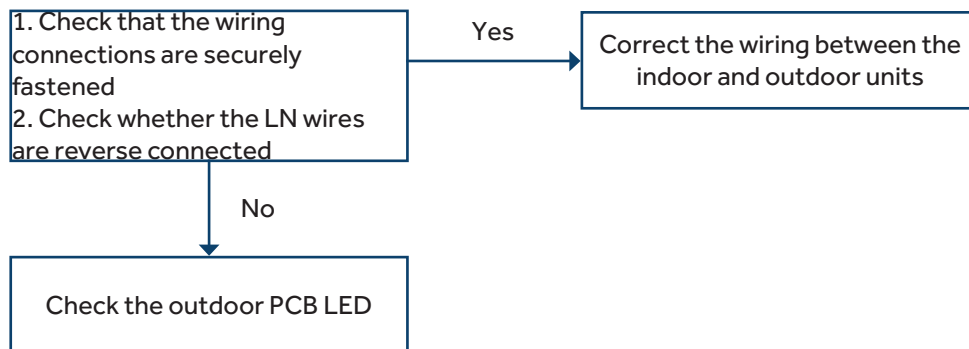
1. Check that the wiring connections are securely fastened
2. Check whether the LN wires are reverse connected

Yes

Correct the wiring between the indoor and outdoor units

No

Check the outdoor PCB LED